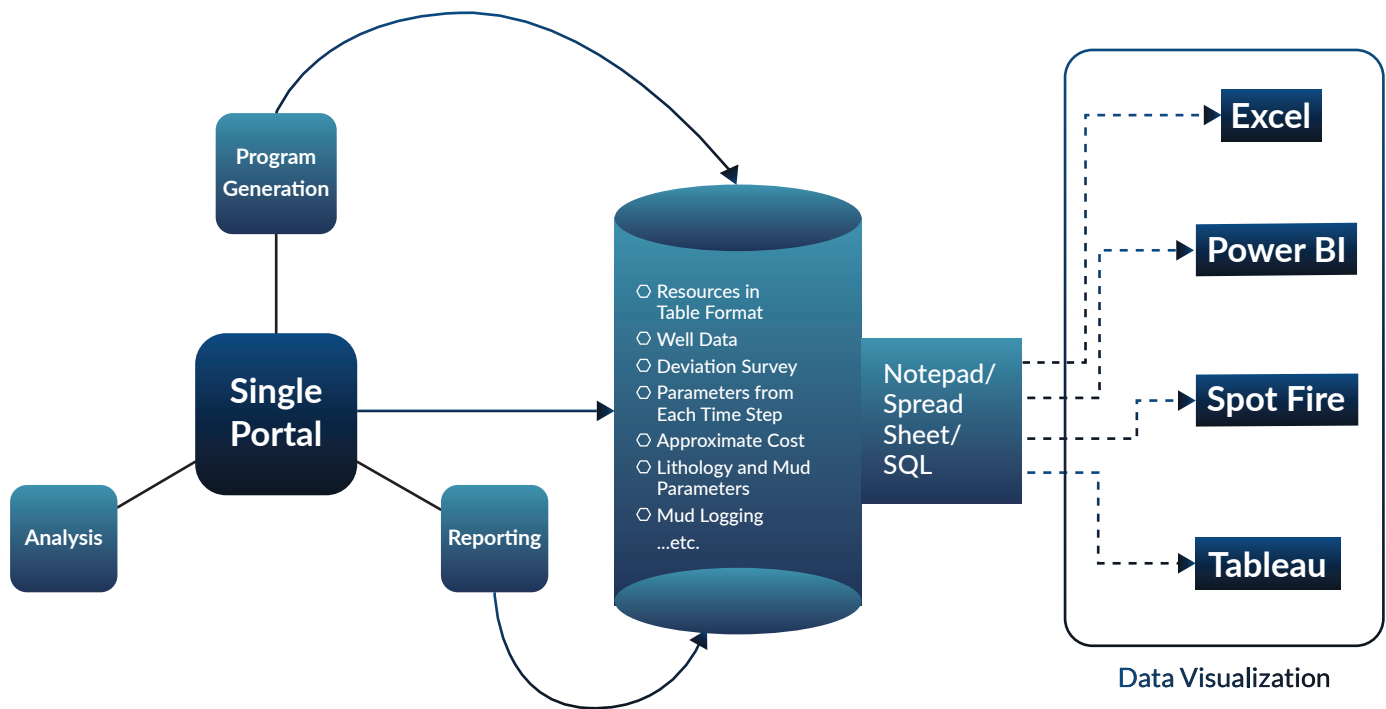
Program Generation

Single Portal

Analysis

Reporting

Resources in Table Format
Well Data
Deviation Survey
Parameters from Each Time Step
Approximate Cost
Lithology and Mud Parameters
Mud Logging
...etc.

Notepad/ Spread Sheet/ SQL

Excel

Power BI

Spot Fire

Tableau

Data Visualization